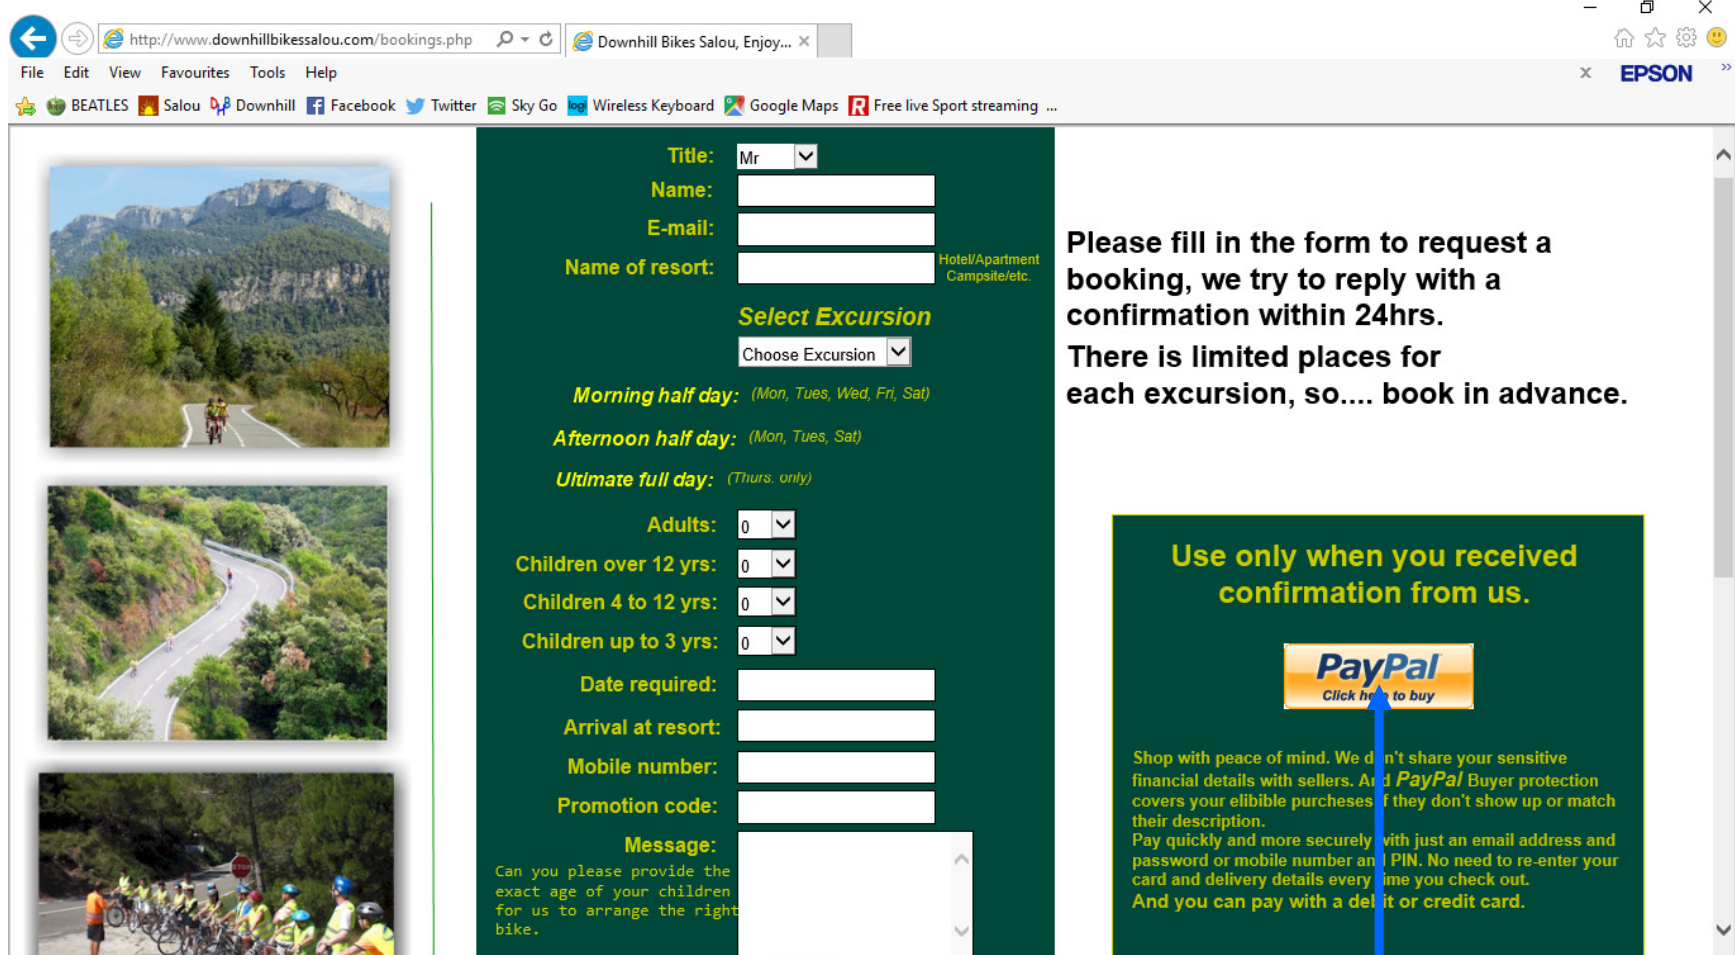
http://www.downhillbikessalou.com/bookings.php

Downhill Bikes Salou, Enjoy...

File Edit View Favourites Tools Help

EPSON

BEATLES Salou Downhill Facebook Twitter Sky Go Wireless Keyboard Google Maps Free live Sport streaming ...

Title: Mr

Name:

E-mail:

Name of resort: Hotel/Apartment Campsite/etc.

Select Excursion

Choose Excursion

Morning half day: (Mon, Tues, Wed, Fri, Sat)

Afternoon half day: (Mon, Tues, Sat)

Ultimate full day: (Thurs. only)

Adults: 0

Children over 12 yrs: 0

Children 4 to 12 yrs: 0

Children up to 3 yrs: 0

Date required:

Arrival at resort:

Mobile number:

Promotion code:

Message:

Can you please provide the exact age of your children for us to arrange the right bike.

Please fill in the form to request a booking, we try to reply with a confirmation within 24hrs.

There is limited places for each excursion, so.... book in advance.

Use only when you received confirmation from us.

PayPal
Click h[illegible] to buy

Shop with peace of mind. We d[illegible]n't share your sensitive financial details with sellers. A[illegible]d PayPal Buyer protection covers your elibible purchases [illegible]f they don't show up or match their description.
Pay quickly and more securely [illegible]with just an email address and password or mobile number an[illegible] PIN. No need to re-enter your card and delivery details every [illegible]ime you check out.
And you can pay with a de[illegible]it or credit card.